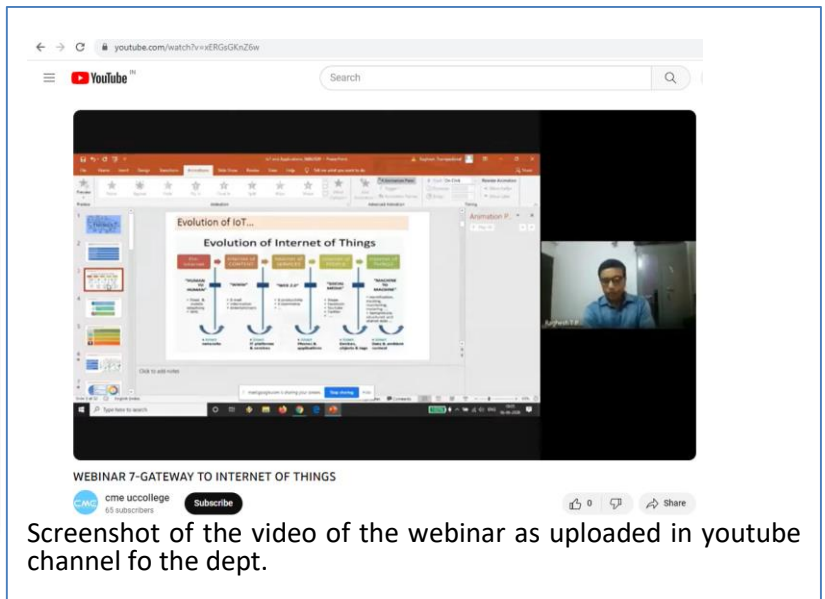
youtube.com/watch?v=xERGsGKnZ6w

YouTube IN

Search

Evolution of IoT...

Evolution of Internet of Things

Rajesh T.R.

Click to add notes

Type here to search

WEBINAR 7-GATEWAY TO INTERNET OF THINGS

cme uccollege
65 subscribers

Subscribe

0

Share

Screenshot of the video of the webinar as uploaded in youtube channel fo the dept.